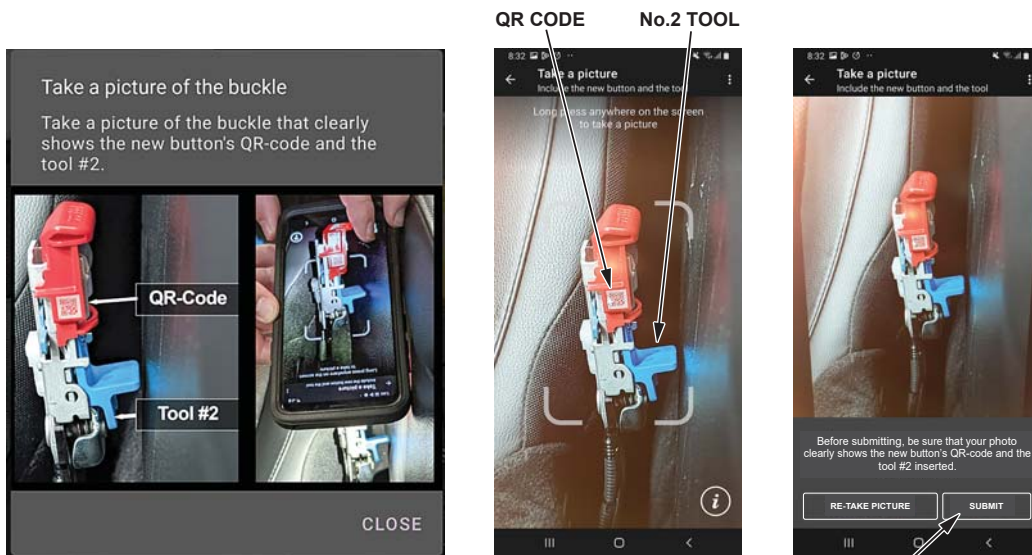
Take a picture of the buckle

Take a picture of the buckle that clearly shows the new button's QR-code and the tool #2.

QR-Code

Tool #2

CLOSE

QR CODE

No.2 TOOL

8:32

Take a picture

Include the new button and the tool

Long press anywhere on the screen to take a picture

8:32

Take a picture

Include the new button and the tool

Before submitting, be sure that your photo clearly shows the new button's QR-code and the tool #2 inserted.

RE-TAKE PICTURE

SUBMIT